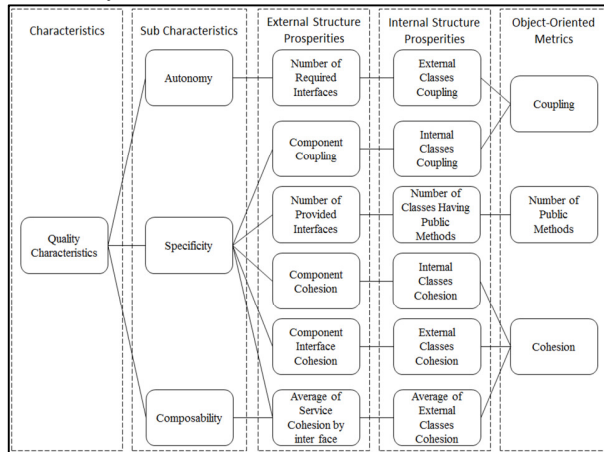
Characteristics

Quality Characteristics

Sub Characteristics

Autonomy

Specificity

Composability

External Structure Prosperities

Number of Required Interfaces

Component Coupling

Number of Provided Interfaces

Component Cohesion

Component Interface Cohesion

Average of Service Cohesion by inter face

Internal Structure Prosperities

External Classes Coupling

Internal Classes Coupling

Number of Classes Having Public Methods

Internal Classes Cohesion

External Classes Cohesion

Average of External Classes Cohesion

Object-Oriented Metrics

Coupling

Number of Public Methods

Cohesion